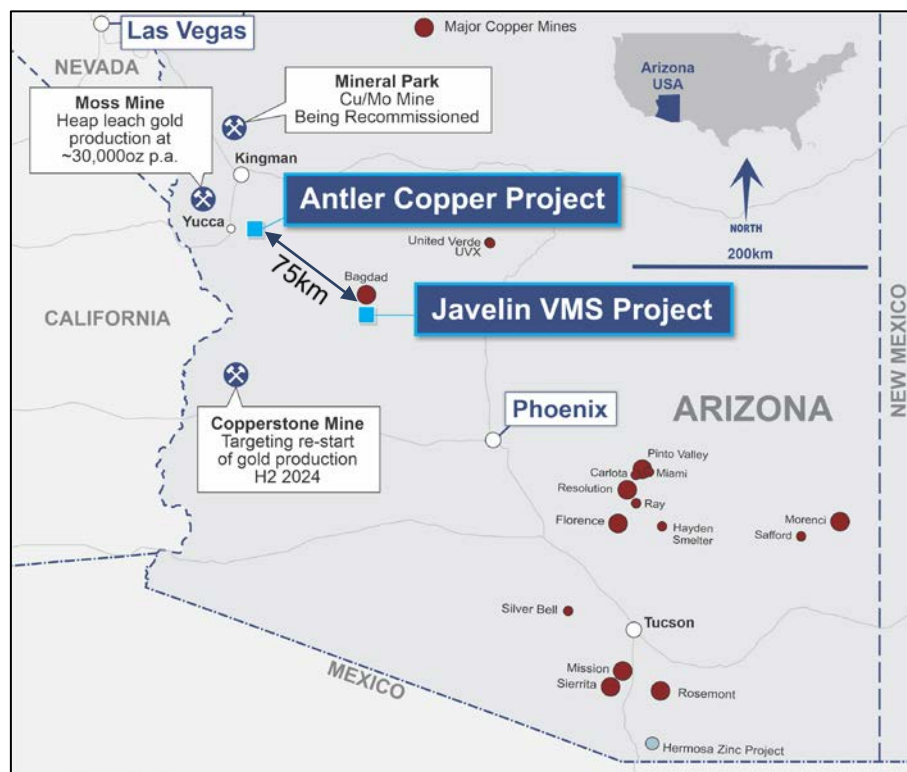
Las Vegas

Major Copper Mines

NEVADA

Arizona USA

Mineral Park
Cu/Mo Mine
Being Recommissioned

Moss Mine
Heap leach gold production at ~30,000oz p.a.

Kingman

Yucca

Antler Copper Project

NORTH

200km

United Verde UVX

75km

Bagdad

Javelin VMS Project

CALIFORNIA

NEW MEXICO

Copperstone Mine
Targeting re-start of gold production H2 2024

Phoenix

ARIZONA

Pinto Valley
Carlota
Miami
Resolution
Ray
Florence
Hayden Smelter
Morenci
Safford

Silver Bell

Tucson

MEXICO

Mission
Sierrita
Rosemont

Hermosa Zinc Project